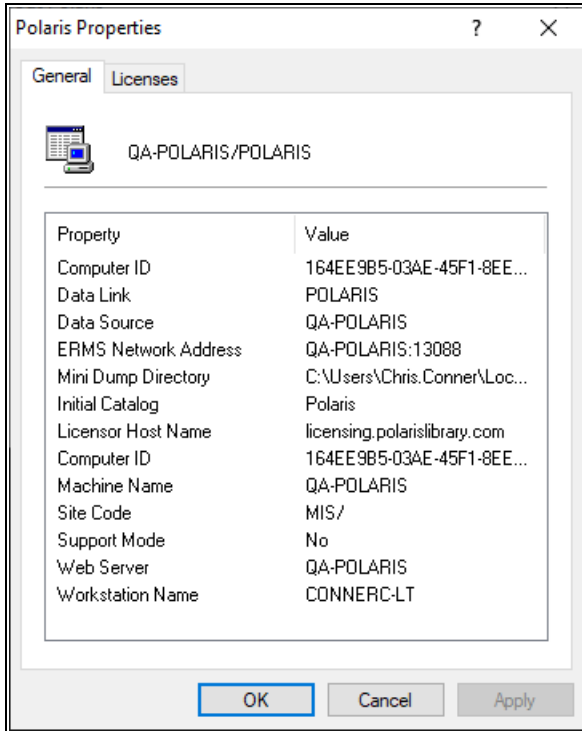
Polaris Properties ? X

General Licenses

QA-POLARIS/POLARIS

| Property | Value |
|---|---|
| Computer ID | 164EE9B5-03AE-45F1-8EE... |
| Data Link | POLARIS |
| Data Source | QA-POLARIS |
| ERMS Network Address | QA-POLARIS:13088 |
| Mini Dump Directory | C:\Users\Chris.Conner\Loc... |
| Initial Catalog | Polaris |
| Licensor Host Name | licensing.polarislibrary.com |
| Computer ID | 164EE9B5-03AE-45F1-8EE... |
| Machine Name | QA-POLARIS |
| Site Code | MIS/ |
| Support Mode | No |
| Web Server | QA-POLARIS |
| Workstation Name | CONNERC-LT |

OK Cancel Apply